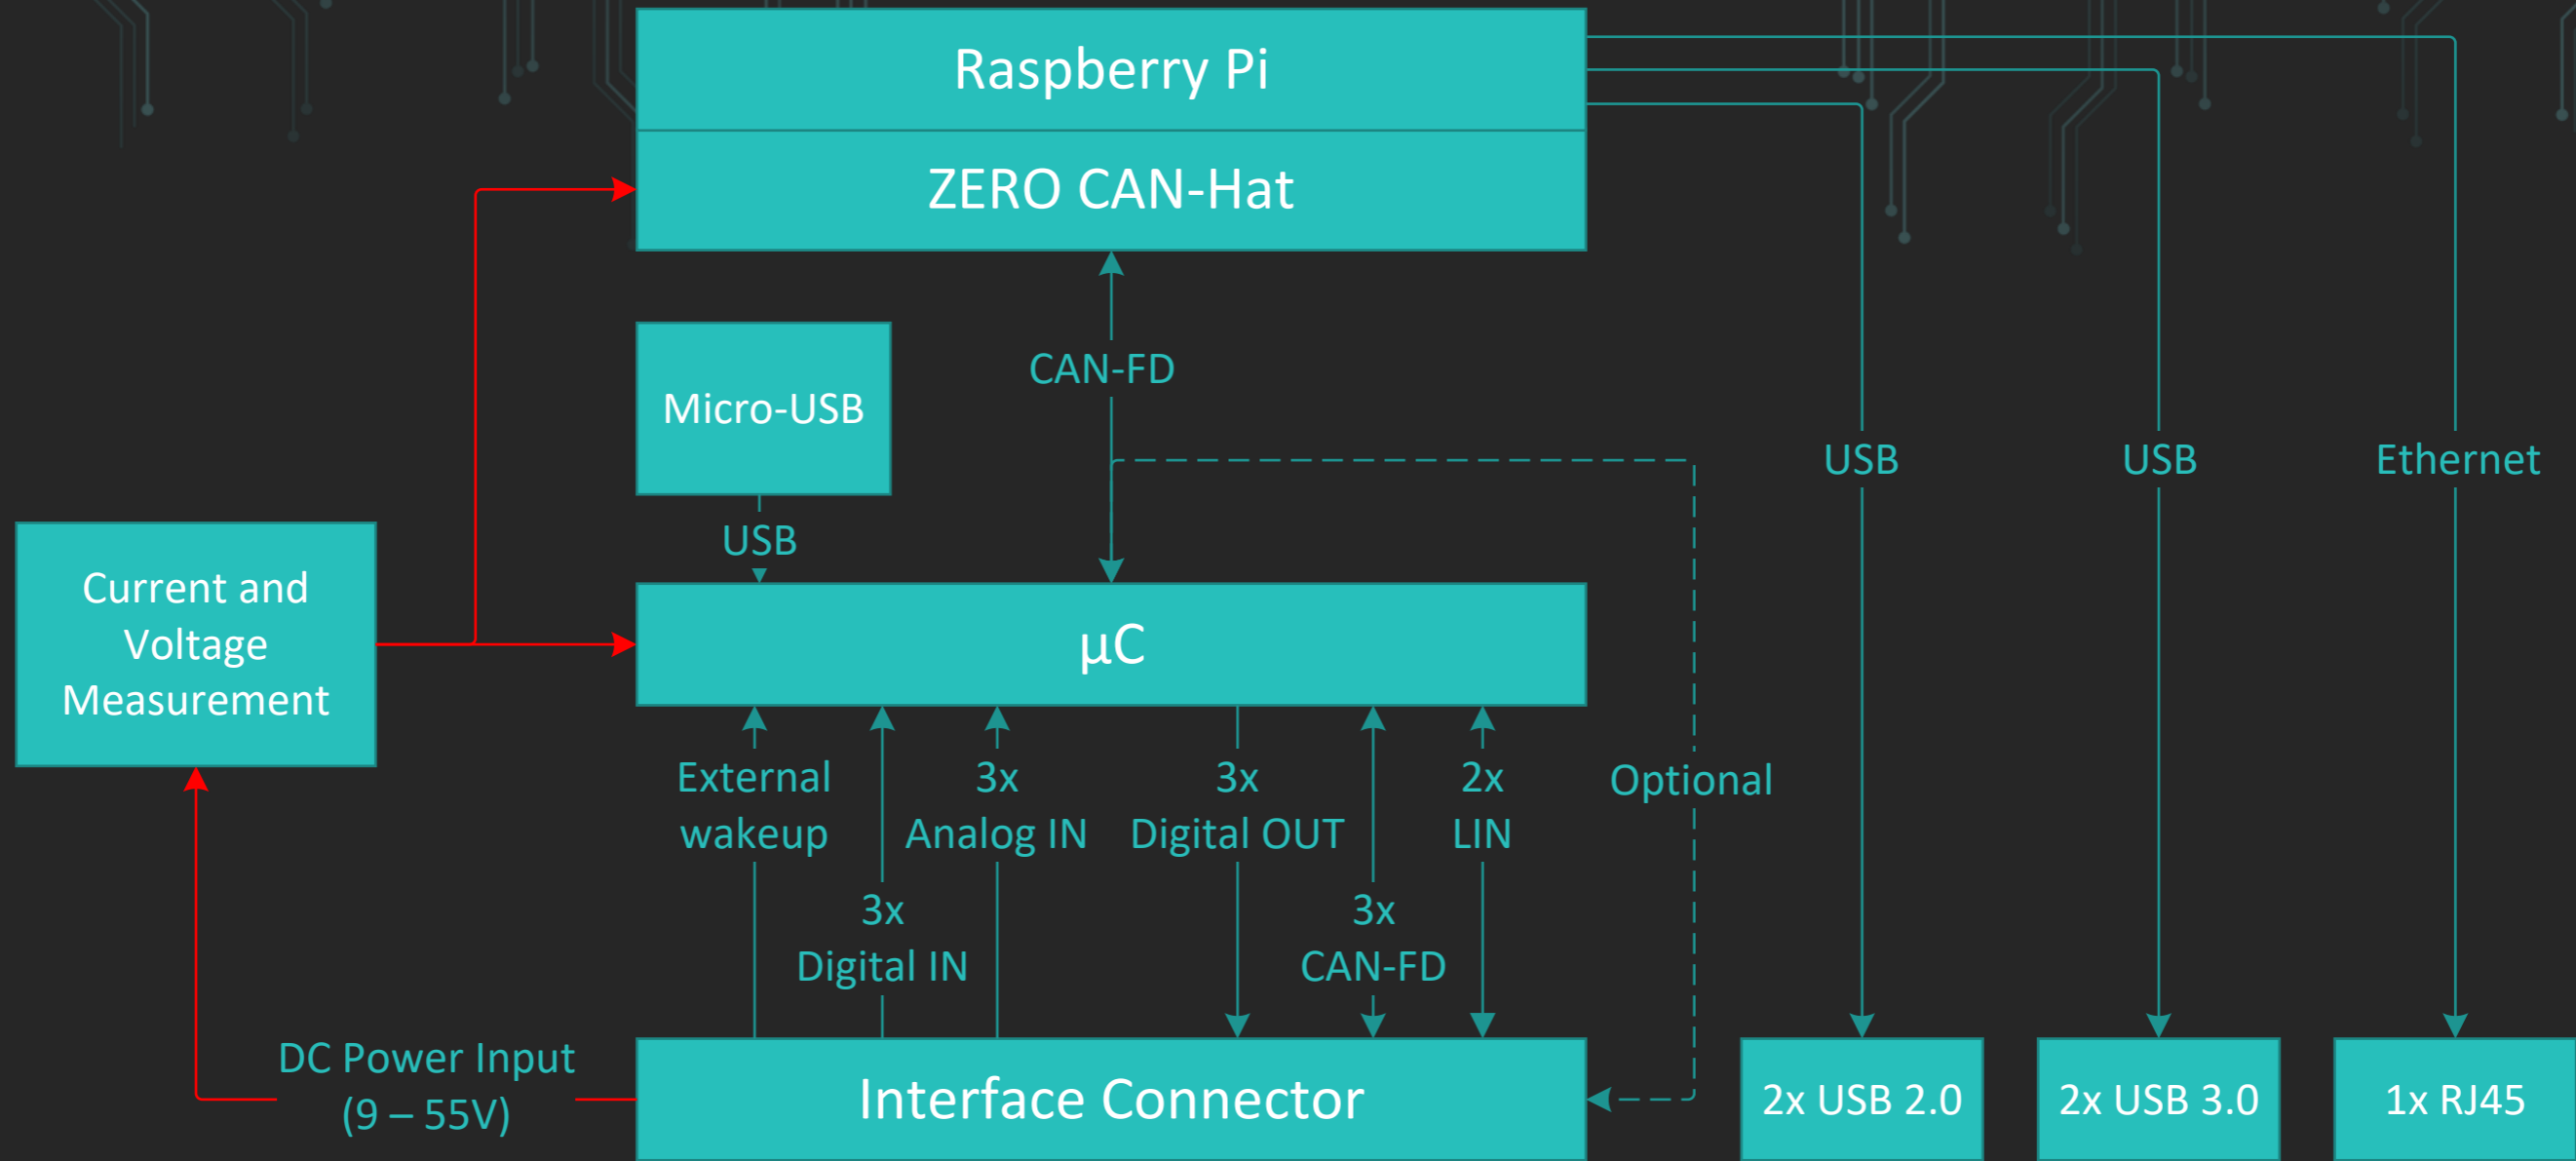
Raspberry Pi

ZERO CAN-Hat

Micro-USB

CAN-FD

USB

USB

Ethernet

USB

Current and Voltage Measurement

µC

External wakeup

3x Analog IN

3x Digital OUT

2x LIN

Optional

3x Digital IN

3x CAN-FD

DC Power Input (9 – 55V)

Interface Connector

2x USB 2.0

2x USB 3.0

1x RJ45